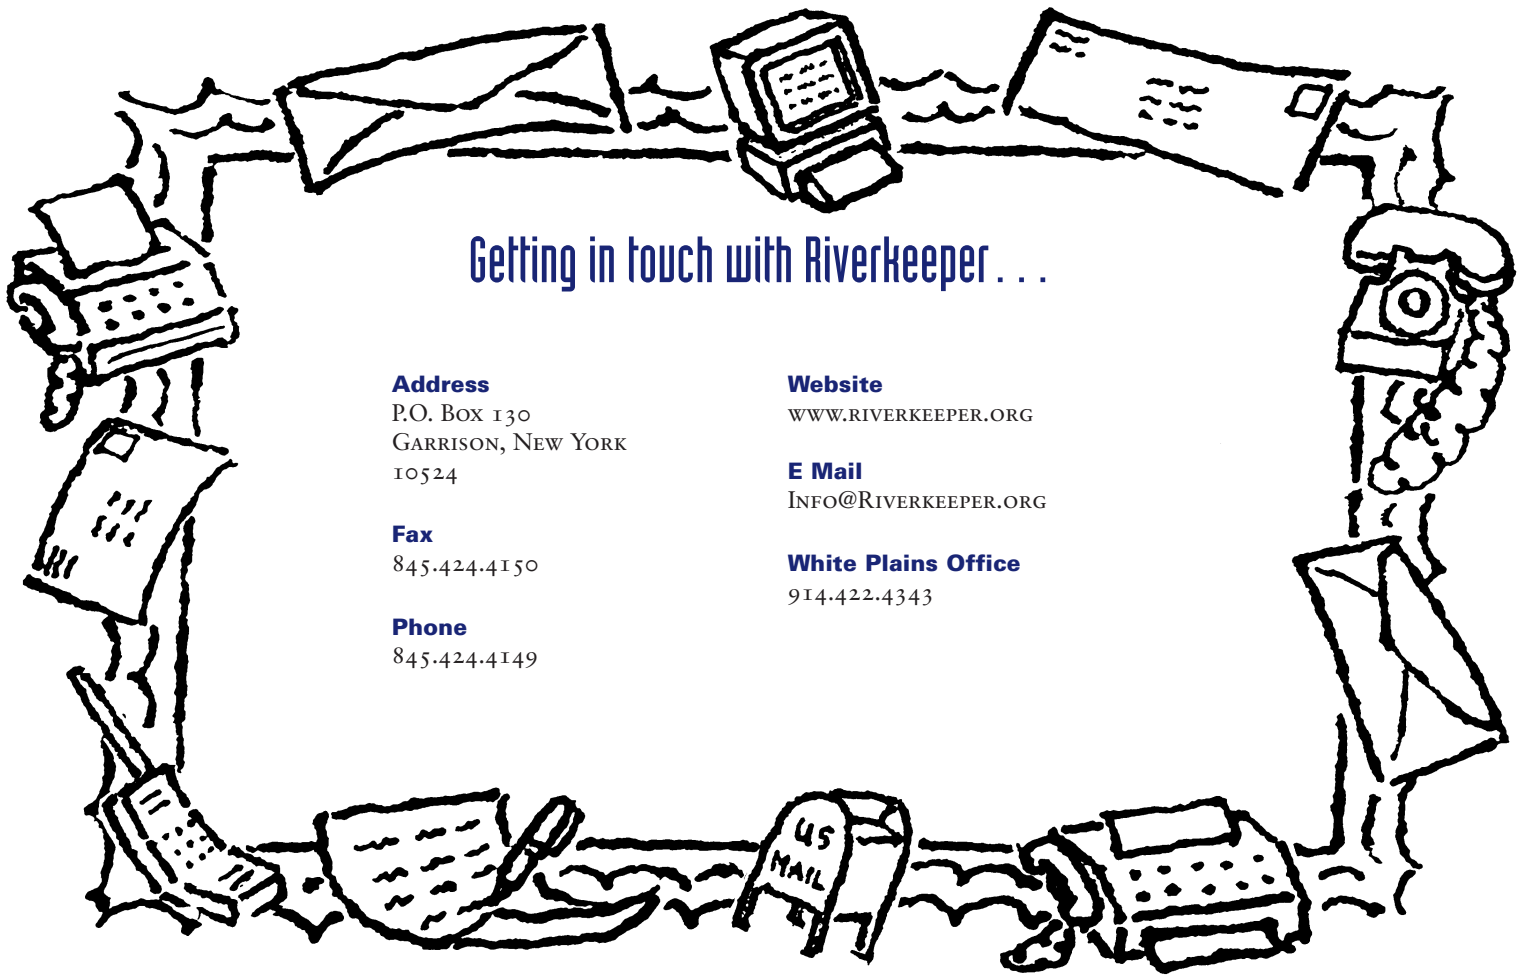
Getting in touch with Riverkeeper . . .

Address
P.O. Box 130
Garrison, New York
10524

Fax
845.424.4150

Phone
845.424.4149

Website
www.riverkeeper.org

E Mail
Info@Riverkeeper.org

White Plains Office
914.422.4343

US MAIL